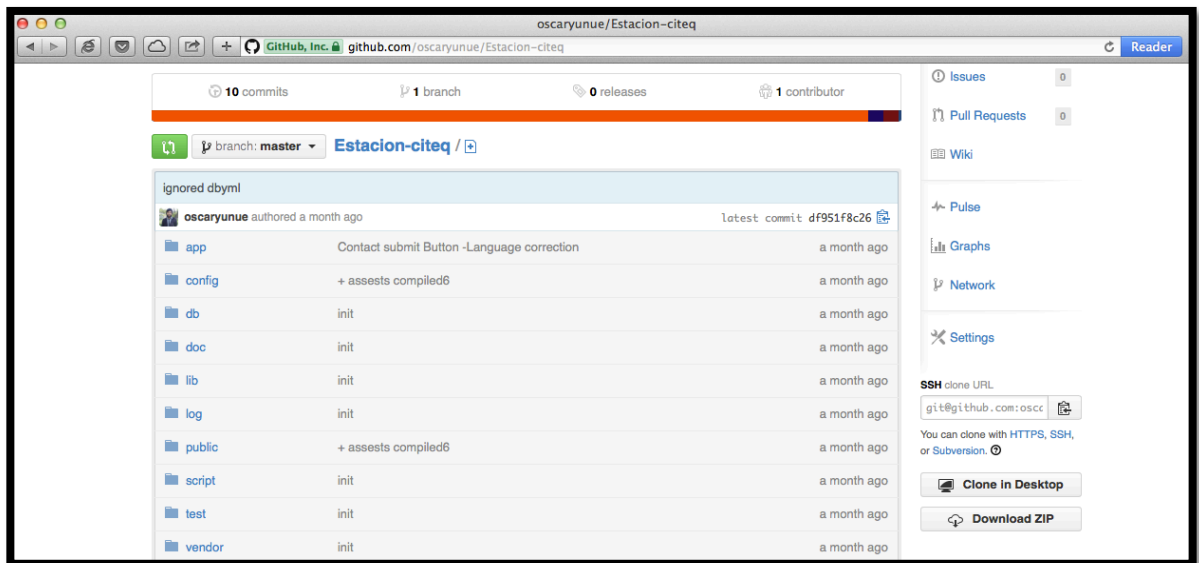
oscaryunue/Estacion-citeq

GitHub, Inc. github.com/oscaryunue/Estacion-citeq

Reader

10 commits | 1 branch | 0 releases | 1 contributor

branch: master

Estacion-citeq / +

ignored dbyml

oscaryunue authored a month ago

latest commit df951f8c26

| | | |
|---|---|---|
| app | Contact submit Button -Language correction | a month ago |
| config | + assests compiled6 | a month ago |
| db | init | a month ago |
| doc | init | a month ago |
| lib | init | a month ago |
| log | init | a month ago |
| public | + assests compiled6 | a month ago |
| script | init | a month ago |
| test | init | a month ago |
| vendor | init | a month ago |

Issues 0

Pull Requests 0

Wiki

Pulse

Graphs

Network

Settings

SSH clone URL

git@github.com:oscc

You can clone with HTTPS, SSH, or Subversion.

Clone in Desktop

Download ZIP